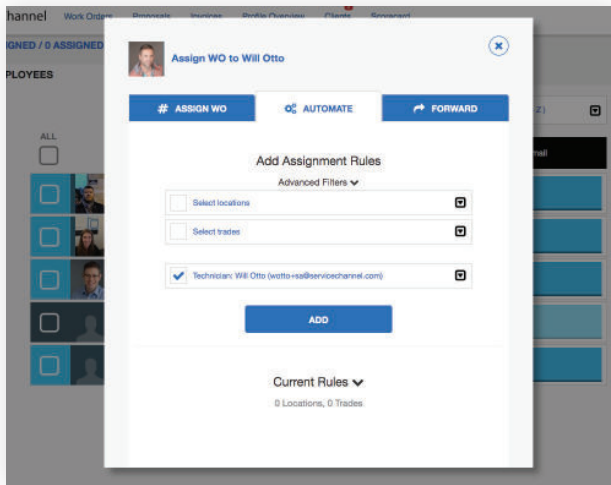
hannel Work Orders Proposals Invoices Profile Overview Clients Scorecard

GNED / 0 ASSIGNED

PLOYEES

ALL

Assign WO to Will Otto

# ASSIGN WO

AUTOMATE

FORWARD

Add Assignment Rules

Advanced Filters

Select locations

Select trades

Technician: Will Otto (wotto+sa@serviceschannel.com)

ADD

Current Rules

0 Locations, 0 Trades

Z)

mail